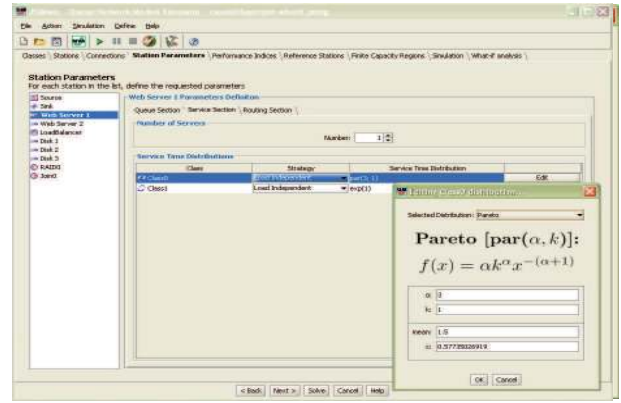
File Action Simulation Define Help

Classes | Stations | Connections | Station Parameters | Performance Indices | Reference Stations | Finite Capacity Regions | Simulation | What-if analysis

Station Parameters
For each station in the list, define the requested parameters

Source
Sink
Web Server 1
Web Server 2
LoadBalancer
Disk 1
Disk 2
Disk 3
RAID0
Join0

Web Server 1 Parameters Definition
Queue Section | Service Section | Routing Section

Number of Servers
Number: 1

Service Time Distributions

| Class | Strategy | Service Time Distribution | |
|---|---|---|---|
| Class0 | Load Independent | par(3; 1) | Edit |
| Class1 | Load Independent | exp(1) | |

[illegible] Class0 distribution

Selected Distribution: Pareto

Pareto $[\mathrm{par}(\alpha,k)]$:

$f(x) = \alpha k^{\alpha} x^{-(\alpha+1)}$

α: 3
k: 1

mean: 1.5
c: 0.577350269189

OK Cancel

< Back | Next > | Solve | Cancel | Help